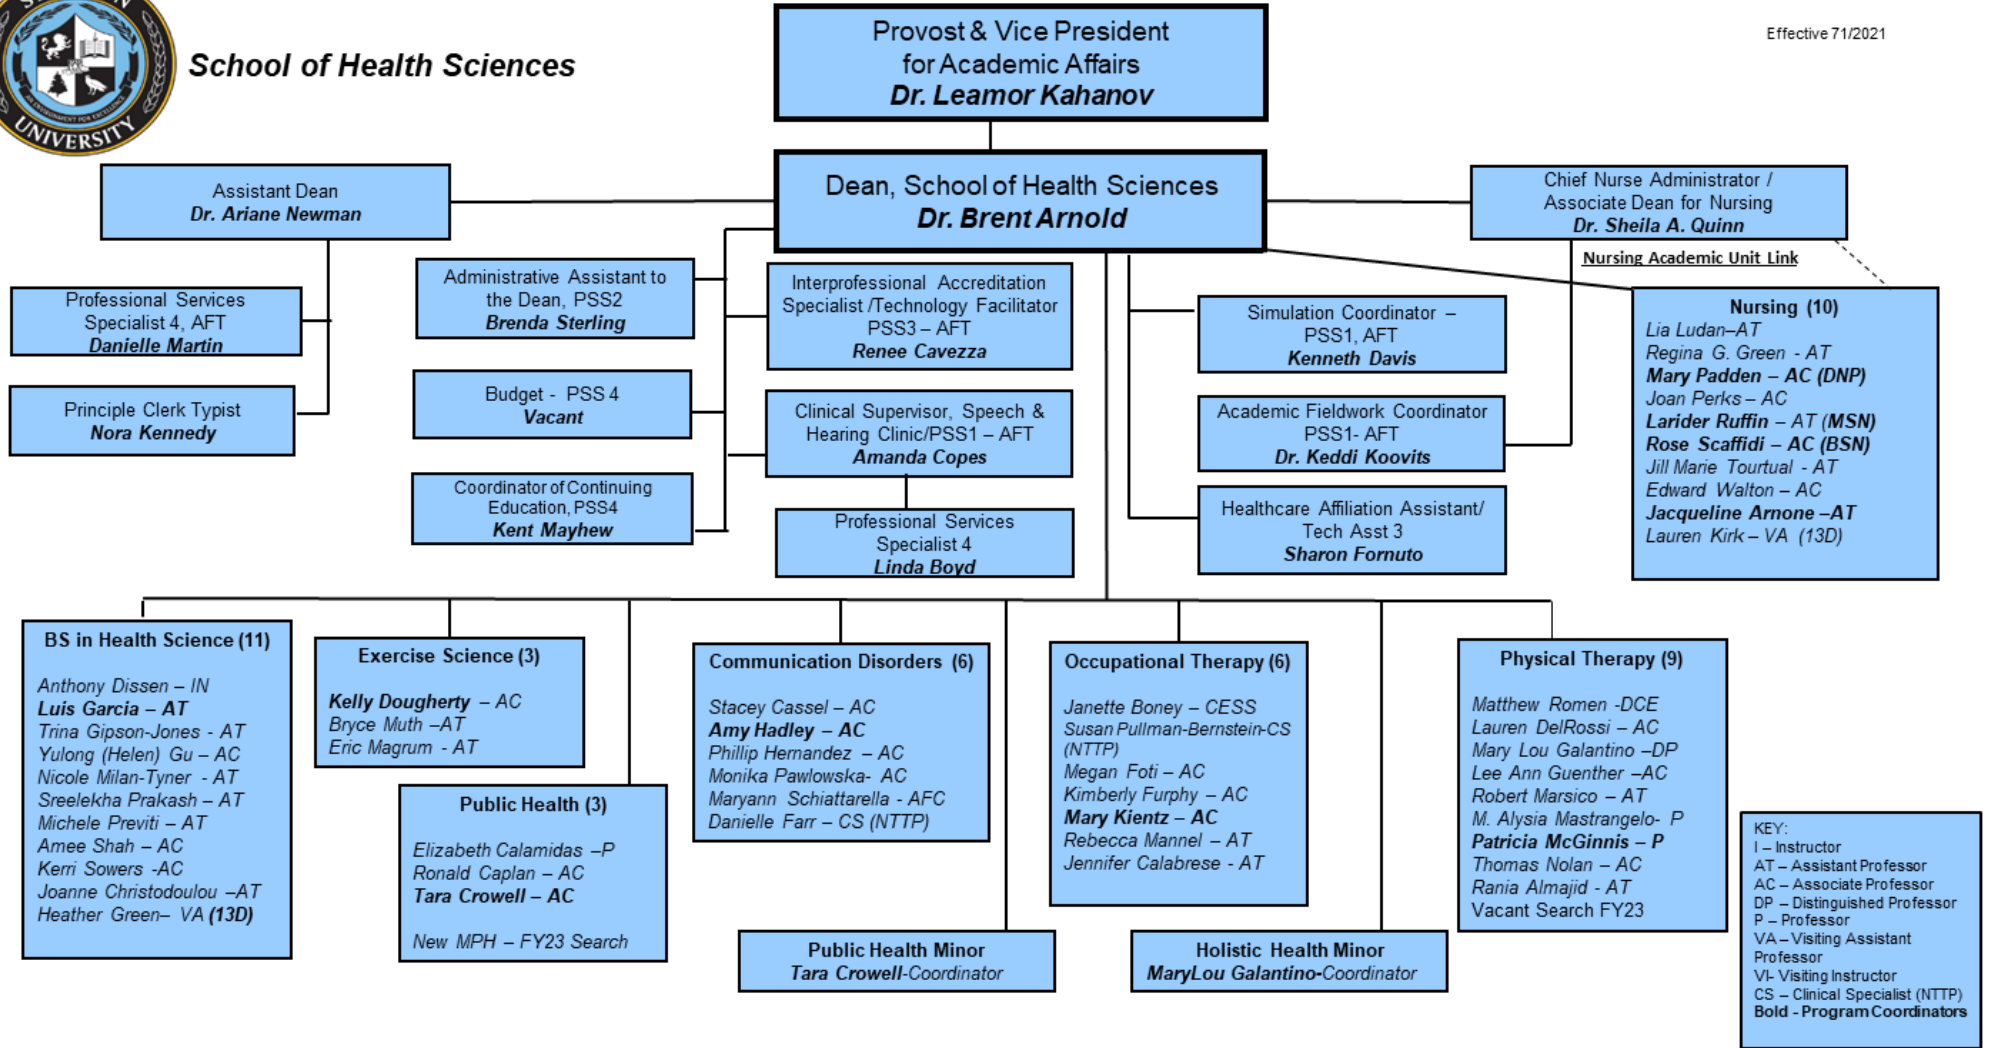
UNIVERSITY

School of Health Sciences

Provost & Vice President
for Academic Affairs
Dr. Leamor Kahanov

Effective 71/2021

Assistant Dean
Dr. Ariane Newman

Dean, School of Health Sciences
Dr. Brent Arnold

Chief Nurse Administrator / Associate Dean for Nursing
Dr. Sheila A. Quinn

Nursing Academic Unit Link

Professional Services Specialist 4, AFT
Danielle Martin

Principle Clerk Typist
Nora Kennedy

Administrative Assistant to the Dean, PSS2
Brenda Sterling

Budget - PSS 4
Vacant

Coordinator of Continuing Education, PSS4
Kent Mayhew

Interprofessional Accreditation Specialist /Technology Facilitator PSS3 – AFT
Renee Cavezza

Clinical Supervisor, Speech & Hearing Clinic/PSS1 – AFT
Amanda Copes

Professional Services Specialist 4
Linda Boyd

Simulation Coordinator – PSS1, AFT
Kenneth Davis

Academic Fieldwork Coordinator PSS1- AFT
Dr. Keddi Koovits

Healthcare Affiliation Assistant/ Tech Asst 3
Sharon Fornuto

Nursing (10)
Lia Ludan–AT
Regina G. Green - AT
Mary Padden – AC (DNP)
Joan Perks – AC
Larider Ruffin – AT (MSN)
Rose Scaffidi – AC (BSN)
Jill Marie Tourtual - AT
Edward Walton – AC
Jacqueline Arnone –AT
Lauren Kirk – VA (13D)

BS in Health Science (11)
Anthony Dissen – IN
Luis Garcia – AT
Trina Gipson-Jones - AT
Yulong (Helen) Gu – AC
Nicole Milan-Tyner - AT
Sreelekha Prakash – AT
Michele Previti – AT
Amee Shah – AC
Kerri Sowers -AC
Joanne Christodoulou –AT
Heather Green– VA (13D)

Exercise Science (3)
Kelly Dougherty – AC
Bryce Muth –AT
Eric Magrum - AT

Public Health (3)
Elizabeth Calamidas –P
Ronald Caplan – AC
Tara Crowell – AC

New MPH – FY23 Search

Communication Disorders (6)
Stacey Cassel – AC
Amy Hadley – AC
Phillip Hernandez – AC
Monika Pawlowska- AC
Maryann Schiattarella - AFC
Danielle Farr – CS (NTTP)

Occupational Therapy (6)
Janette Boney – CESS
Susan Pullman-Bernstein-CS (NTTP)
Megan Foti – AC
Kimberly Furphy – AC
Mary Kientz – AC
Rebecca Mannel – AT
Jennifer Calabrese - AT

Physical Therapy (9)
Matthew Romen -DCE
Lauren DelRossi – AC
Mary Lou Galantino –DP
Lee Ann Guenther –AC
Robert Marsico – AT
M. Alysia Mastrangelo- P
Patricia McGinnis – P
Thomas Nolan – AC
Rania Almajid - AT
Vacant Search FY23

Public Health Minor
Tara Crowell-Coordinator

Holistic Health Minor
MaryLou Galantino-Coordinator

KEY:
I – Instructor
AT – Assistant Professor
AC – Associate Professor
DP – Distinguished Professor
P – Professor
VA – Visiting Assistant Professor
VI- Visiting Instructor
CS – Clinical Specialist (NTTP)
Bold - Program Coordinators